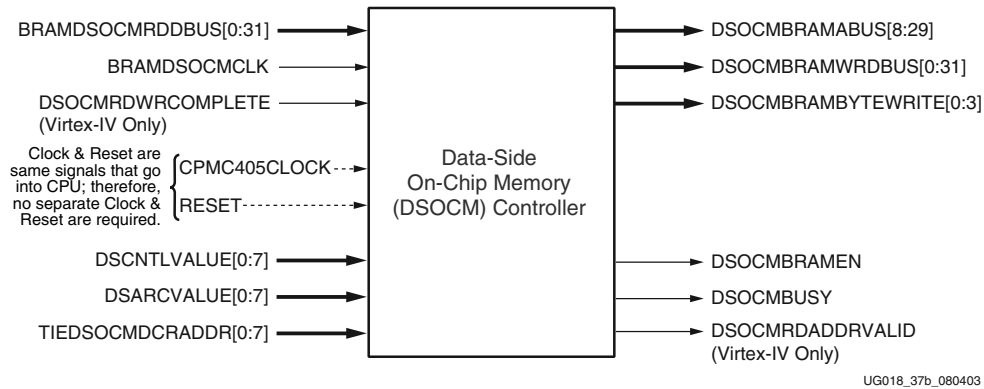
BRAMDSOCMRDDBUS[0:31]
BRAMDSOCMCLK
DSOCMRDWRCOMPLETE
(Virtex-IV Only)
Clock & Reset are same signals that go into CPU; therefore, no separate Clock & Reset are required.
CPMC405CLOCK
RESET
DSCNTLVALUE[0:7]
DSARCVALUE[0:7]
TIEDSOCMDCRADDR[0:7]

Data-Side On-Chip Memory (DSOCM) Controller

DSOCMBRAMABUS[8:29]
DSOCMBRAMWRDBUS[0:31]
DSOCMBRAMBYTEWRITE[0:3]
DSOCMBRAMEN
DSOCMBUSY
DSOCMRDADDRVALID
(Virtex-IV Only)

UG018_37b_080403